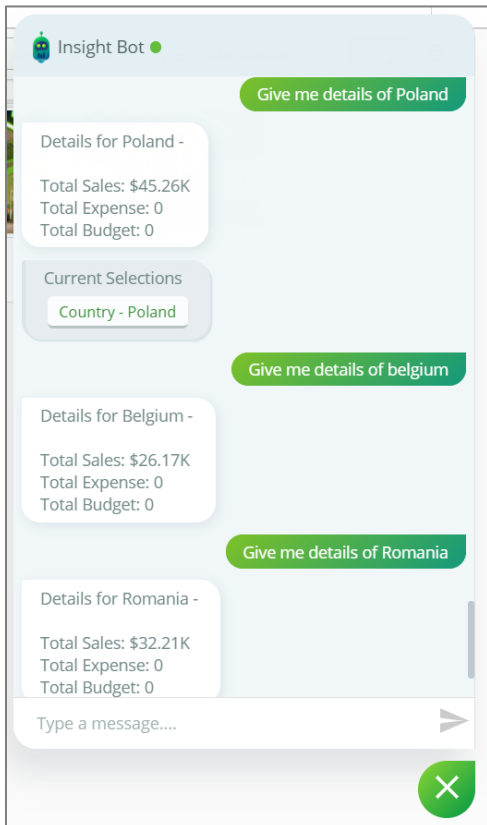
Insight Bot

Give me details of Poland

Details for Poland -

Total Sales: $45.26K
Total Expense: 0
Total Budget: 0

Current Selections
Country - Poland

Give me details of belgium

Details for Belgium -

Total Sales: $26.17K
Total Expense: 0
Total Budget: 0

Give me details of Romania

Details for Romania -

Total Sales: $32.21K
Total Expense: 0
Total Budget: 0

Type a message....